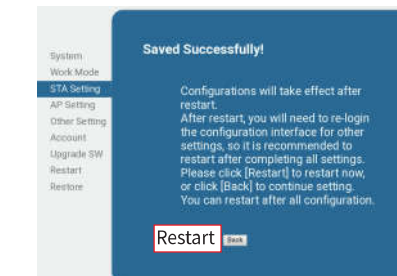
System
Work Mode
STA Setting
AP Setting
Other Setting
Account
Upgrade SW
Restart
Restore

Saved Successfully!

Configurations will take effect after restart.
After restart, you will need to re-login the configuration interface for other settings, so it is recommended to restart after completing all settings.
Please click [Restart] to restart now, or click [Back] to continue setting.
You can restart after all configuration.

Restart Back